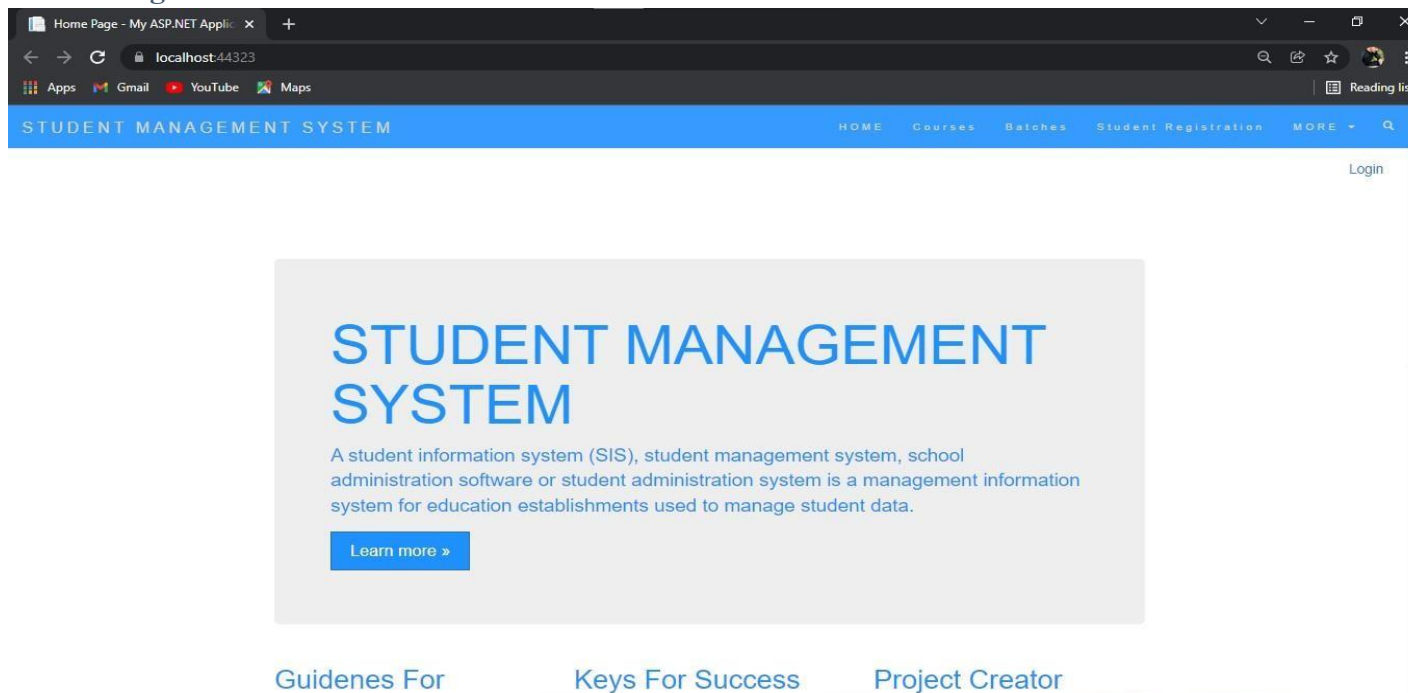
Home Page - My ASP.NET Applic ×   +

localhost:44323

Apps   Gmail   YouTube   Maps

Reading lis

STUDENT MANAGEMENT SYSTEM

HOME   Courses   Batches   Student Registration   MORE

Login

STUDENT MANAGEMENT SYSTEM

A student information system (SIS), student management system, school administration software or student administration system is a management information system for education establishments used to manage student data.

Learn more »

Guidenes For

Keys For Success

Project Creator